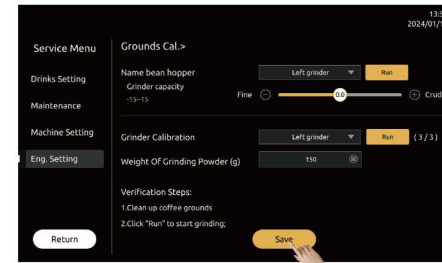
13:
2024/01/

Service Menu

Drinks Setting

Maintenance

Machine Setting

Eng. Setting

Return

Grounds Cal.>

Name bean hopper

Left grinder

Run

Grinder capacity

-15~15

Fine

0.0

Crud

Grinder Calibration

Left grinder

Run

(3/3)

Weight Of Grinding Powder (g)

150

Verification Steps:

1.Clean up coffee grounds

2.Click "Run" to start grinding;

Save